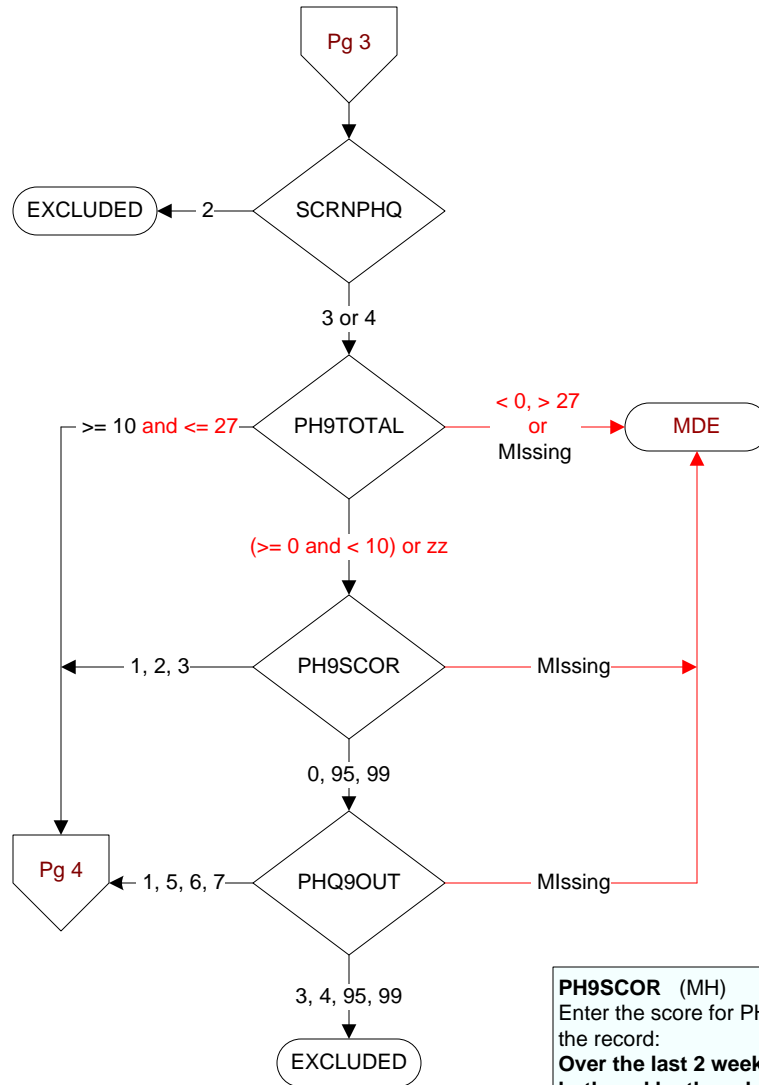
Pg 3

SCRNPHQ

EXCLUDED

2

3 or 4

PH9TOTAL

>= 10 and <= 27

< 0, > 27 or MIssing

MDE

(>= 0 and < 10) or zz

PH9SCOR

1, 2, 3

MIssing

0, 95, 99

PHQ9OUT

Pg 4

1, 5, 6, 7

MIssing

3, 4, 95, 99

EXCLUDED

**PH9SCOR** (MH)
Enter the score for PH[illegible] the record:
**Over the last 2 week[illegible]**
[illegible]